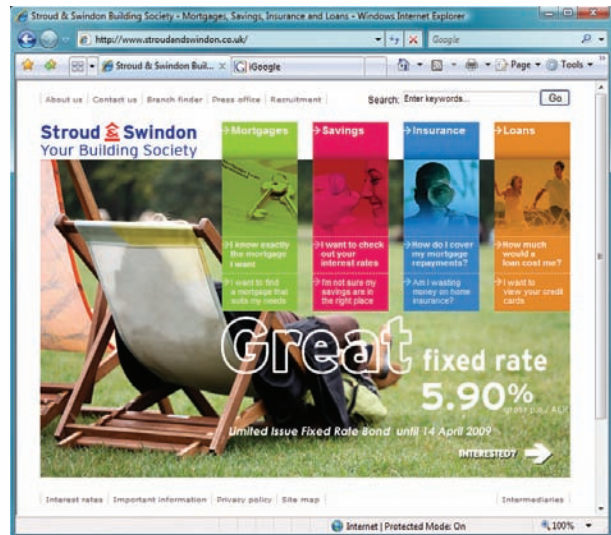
Stroud & Swindon Building Society - Mortgages, Savings, Insurance and Loans - Windows Internet Explorer

http://www.stroudandswindon.co.uk/

Google

Stroud & Swindon Buil... × iGoogle

Page ▾ Tools ▾

About us | Contact us | Branch finder | Press office | Recruitment

Search: Enter keywords... Go

Stroud & Swindon
Your Building Society

Mortgages

I know exactly the mortgage I want

I want to find a mortgage that suits my needs

Savings

I want to check out your interest rates

I'm not sure my savings are in the right place

Insurance

How do I cover my mortgage repayments?

Am I wasting money on home insurance?

Loans

How much would a loan cost me?

I want to view your credit cards

Great fixed rate
5.90%
gross p.a./ AER

Limited Issue Fixed Rate Bond until 14 April 2009

INTERESTED?

Interest rates | Important information | Privacy policy | Site map

Intermediaries

Internet | Protected Mode: On

100%